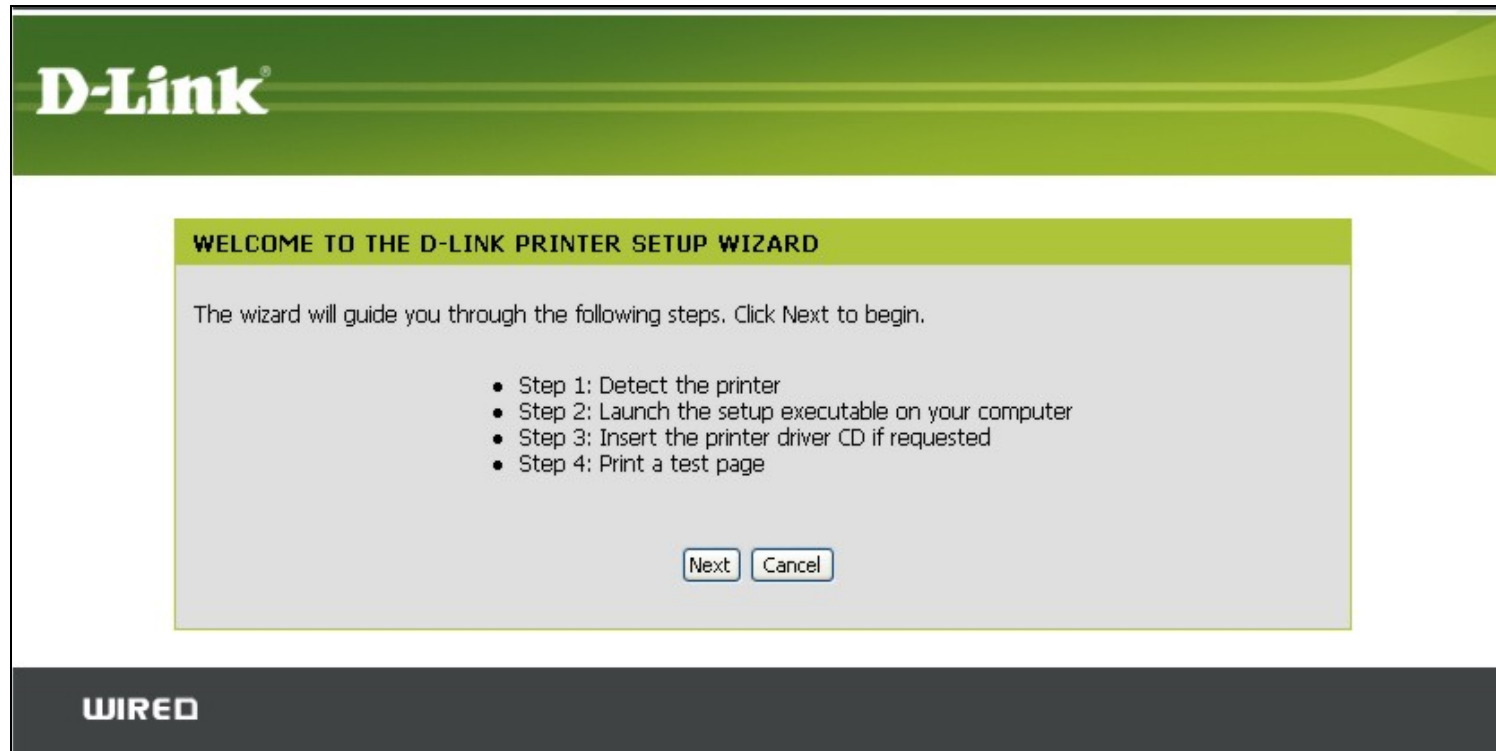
D-Link

WELCOME TO THE D-LINK PRINTER SETUP WIZARD

The wizard will guide you through the following steps. Click Next to begin.

- Step 1: Detect the printer
- Step 2: Launch the setup executable on your computer
- Step 3: Insert the printer driver CD if requested
- Step 4: Print a test page

Next Cancel

WIRED